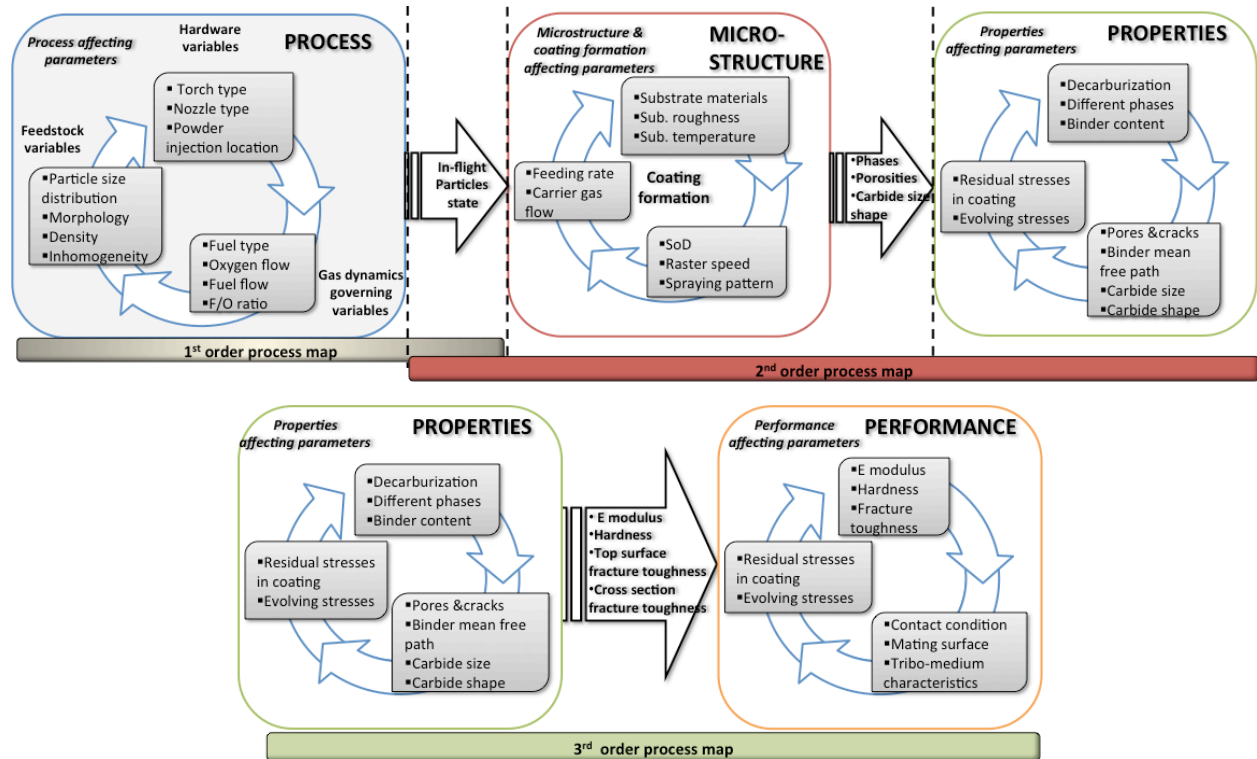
Process affecting parameters

Hardware variables

PROCESS

▪ Torch type
▪ Nozzle type
▪ Powder injection location

Feedstock variables

▪Particle size distribution
▪Morphology
▪Density
▪Inhomogeneity

▪Fuel type
▪Oxygen flow
▪Fuel flow
▪F/O ratio

Gas dynamics governing variables

In-flight Particles state

Microstructure & coating formation affecting parameters

MICRO-STRUCTURE

▪Substrate materials
▪Sub. roughness
▪Sub. temperature

▪Feeding rate
▪Carrier gas flow

Coating formation

▪SoD
▪Raster speed
▪Spraying pattern

•Phases
•Porosities
•Carbide size shape

Properties affecting parameters

PROPERTIES

▪Decarburization
▪Different phases
▪Binder content

▪Residual stresses in coating
▪Evolving stresses

▪Pores &cracks
▪Binder mean free path
▪Carbide size
▪Carbide shape

1$^{st}$ order process map

2$^{nd}$ order process map

Properties affecting parameters

PROPERTIES

▪Decarburization
▪Different phases
▪Binder content

▪Residual stresses in coating
▪Evolving stresses

▪Pores &cracks
▪Binder mean free path
▪Carbide size
▪Carbide shape

• E modulus
•Hardness
•Top surface fracture toughness
•Cross section fracture toughness

Performance affecting parameters

PERFORMANCE

▪E modulus
▪Hardness
▪Fracture toughness

▪Residual stresses in coating
▪Evolving stresses

▪Contact condition
▪Mating surface
▪Tribo-medium characteristics

3$^{rd}$ order process map